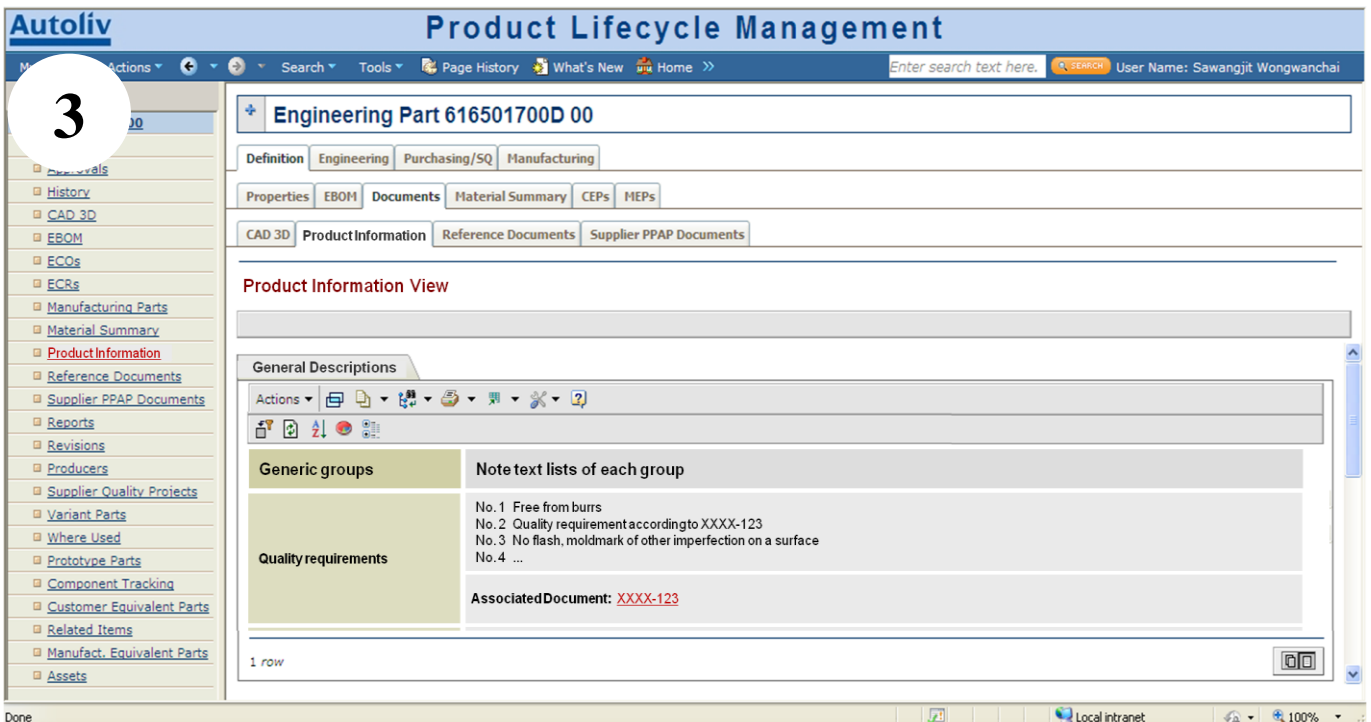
Autoliv

Product Lifecycle Management

M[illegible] Actions ▾ Search ▾ Tools ▾ Page History What's New Home »

Enter search text here. SEARCH User Name: Sawangjit Wongwanchai

3

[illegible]00

Approvals
History
CAD 3D
EBOM
ECOs
ECRs
Manufacturing Parts
Material Summary
Product Information
Reference Documents
Supplier PPAP Documents
Reports
Revisions
Producers
Supplier Quality Projects
Variant Parts
Where Used
Prototype Parts
Component Tracking
Customer Equivalent Parts
Related Items
Manufact. Equivalent Parts
Assets

Engineering Part 616501700D 00

Definition | Engineering | Purchasing/SQ | Manufacturing

Properties | EBOM | Documents | Material Summary | CEPs | MEPs

CAD 3D | Product Information | Reference Documents | Supplier PPAP Documents

Product Information View

General Descriptions

Actions ▾

| Generic groups | Note text lists of each group |
|---|---|
| Quality requirements | No. 1 Free from burrs<br>No. 2 Quality requirement according to XXXX-123<br>No. 3 No flash, moldmark of other imperfection on a surface<br>No. 4 ... |
| | Associated Document: XXXX-123 |

1 row

Done

Local intranet

100%